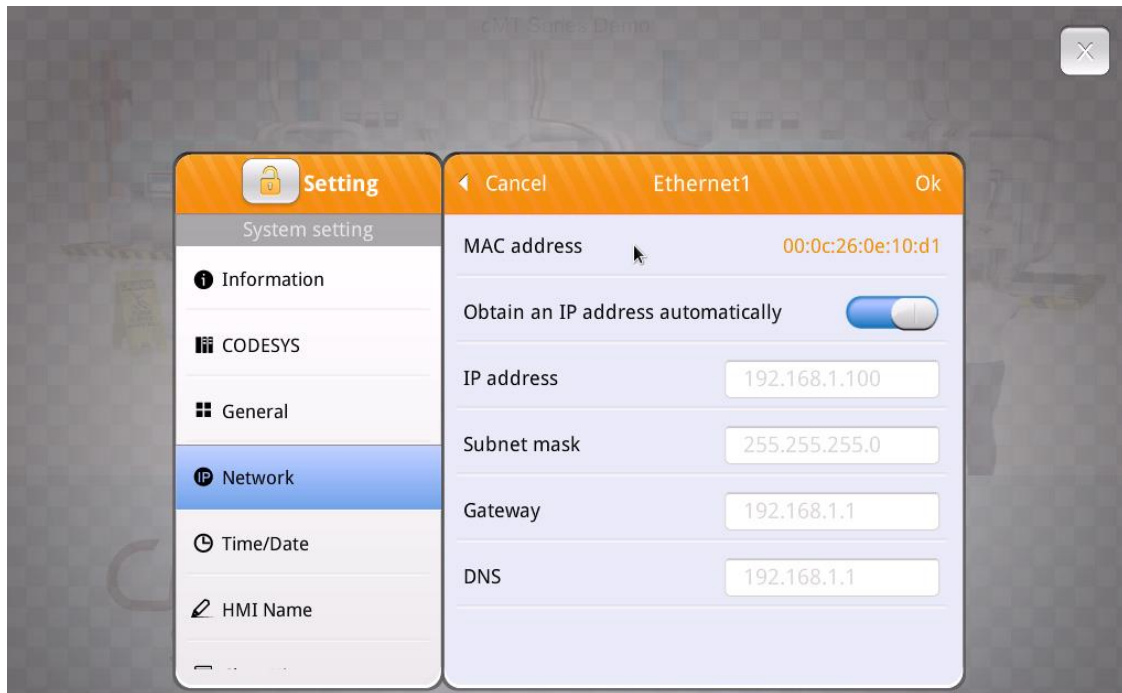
cMT Series Demo

Setting

System setting

Information

CODESYS

General

Network

Time/Date

HMI Name

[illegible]

Cancel

Ethernet1

Ok

MAC address

00:0c:26:0e:10:d1

Obtain an IP address automatically

IP address

192.168.1.100

Subnet mask

255.255.255.0

Gateway

192.168.1.1

DNS

192.168.1.1